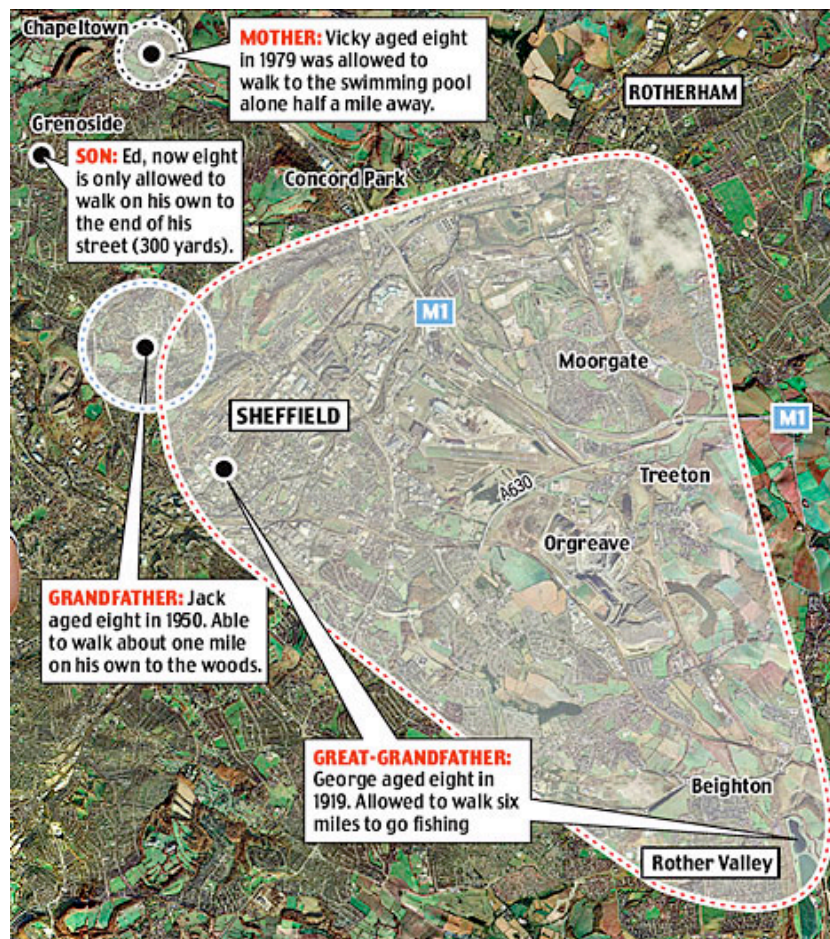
Chapeltown

MOTHER: Vicky aged eight in 1979 was allowed to walk to the swimming pool alone half a mile away.

ROTHERHAM

Grenoside

SON: Ed, now eight is only allowed to walk on his own to the end of his street (300 yards).

Concord Park

M1

Moorgate

SHEFFIELD

M1

Treeton

A630

Orgreave

GRANDFATHER: Jack aged eight in 1950. Able to walk about one mile on his own to the woods.

GREAT-GRANDFATHER: George aged eight in 1919. Allowed to walk six miles to go fishing

Beighton

Rother Valley